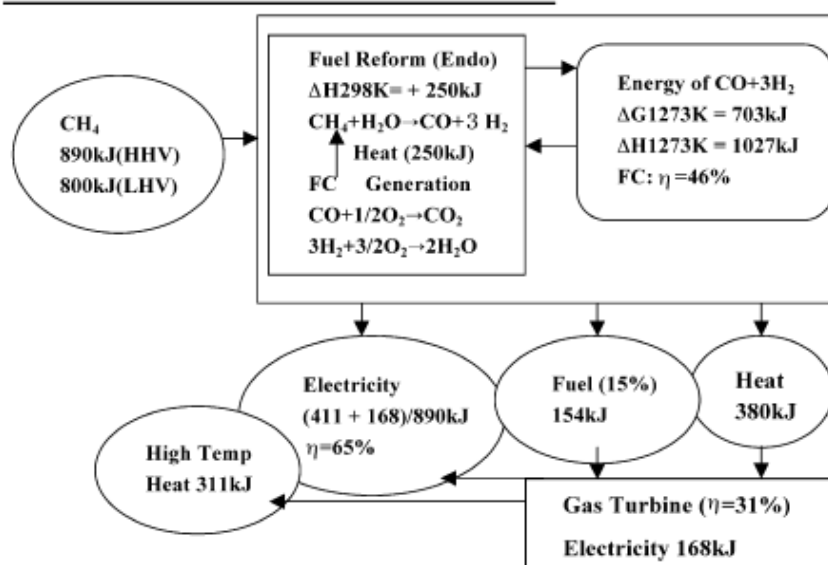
$CH_4$
890kJ(HHV)
800kJ(LHV)

Fuel Reform (Endo)
$\Delta H298K = + 250kJ$
$CH_4+H_2O \rightarrow CO+3H_2$
Heat (250kJ)
FC Generation
$CO+1/2O_2 \rightarrow CO_2$
$3H_2+3/2O_2 \rightarrow 2H_2O$

Energy of $CO+3H_2$
$\Delta G1273K = 703kJ$
$\Delta H1273K = 1027kJ$
FC: $\eta$ =46%

Electricity
(411 + 168)/890kJ
$\eta$=65%

Fuel (15%)
154kJ

Heat
380kJ

High Temp
Heat 311kJ

Gas Turbine ($\eta$=31%)
Electricity 168kJ